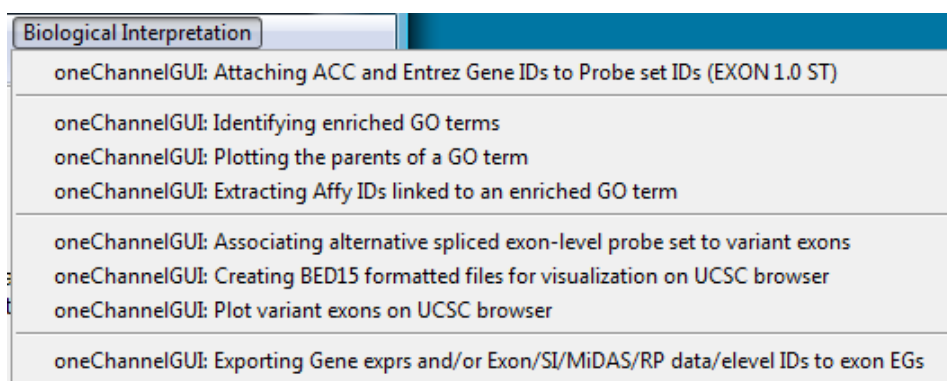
Biological Interpretation

oneChannelGUI: Attaching ACC and Entrez Gene IDs to Probe set IDs (EXON 1.0 ST)

oneChannelGUI: Identifying enriched GO terms
oneChannelGUI: Plotting the parents of a GO term
oneChannelGUI: Extracting Affy IDs linked to an enriched GO term

oneChannelGUI: Associating alternative spliced exon-level probe set to variant exons
oneChannelGUI: Creating BED15 formatted files for visualization on UCSC browser
oneChannelGUI: Plot variant exons on UCSC browser

oneChannelGUI: Exporting Gene exprs and/or Exon/SI/MiDAS/RP data/elevel IDs to exon EGs